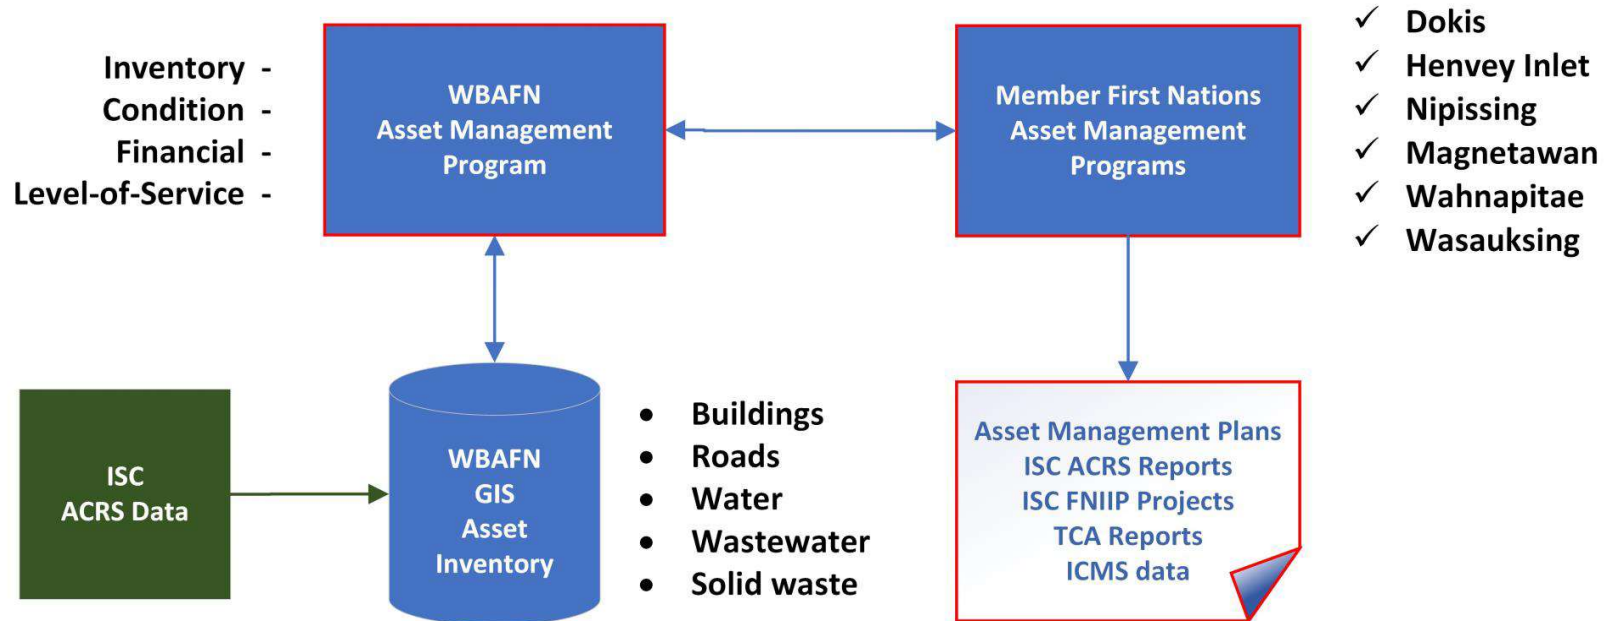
Inventory -
Condition -
Financial -
Level-of-Service -

WBAFN
Asset Management
Program

Member First Nations
Asset Management
Programs

✓ Dokis
✓ Henvey Inlet
✓ Nipissing
✓ Magnetawan
✓ Wahnapitae
✓ Wasauksing

ISC
ACRS Data

WBAFN
GIS
Asset
Inventory

• Buildings
• Roads
• Water
• Wastewater
• Solid waste

Asset Management Plans
ISC ACRS Reports
ISC FNIIP Projects
TCA Reports
ICMS data